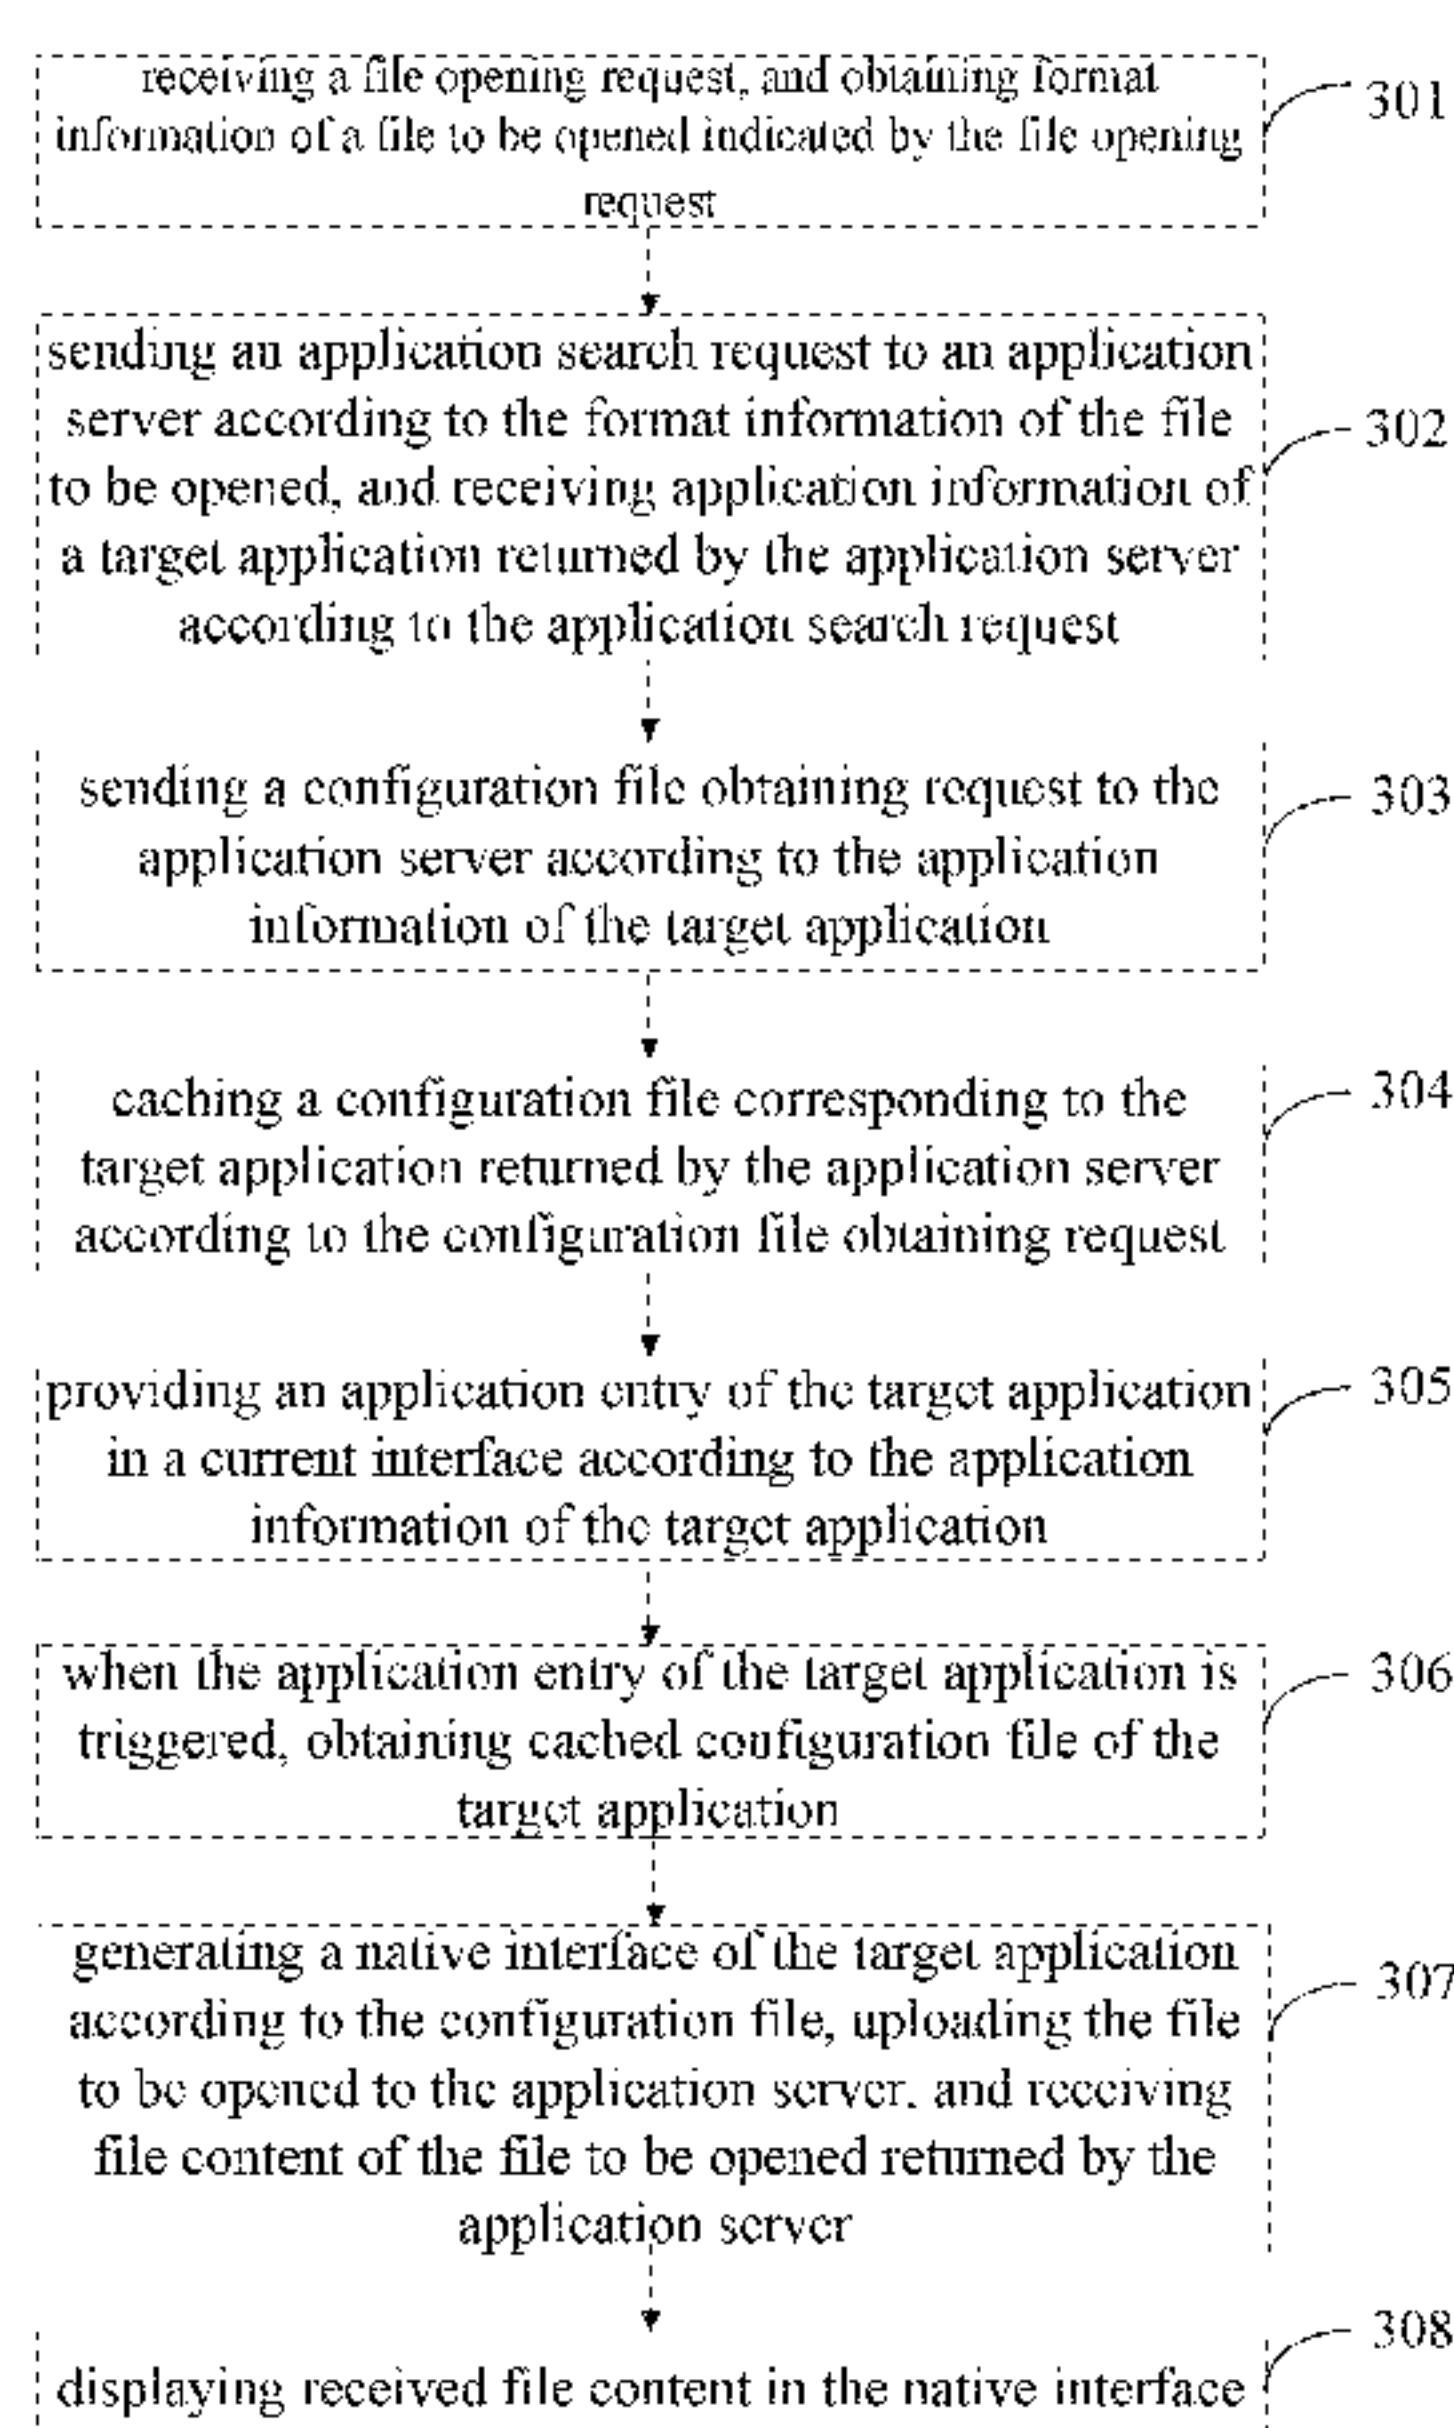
receiving a file opening request, and obtaining format information of a file to be opened indicated by the file opening request

301

sending an application search request to an application server according to the format information of the file to be opened, and receiving application information of a target application returned by the application server according to the application search request

302

sending a configuration file obtaining request to the application server according to the application information of the target application

303

caching a configuration file corresponding to the target application returned by the application server according to the configuration file obtaining request

304

providing an application entry of the target application in a current interface according to the application information of the target application

305

when the application entry of the target application is triggered, obtaining cached configuration file of the target application

306

generating a native interface of the target application according to the configuration file, uploading the file to be opened to the application server, and receiving file content of the file to be opened returned by the application server

307

displaying received file content in the native interface

308